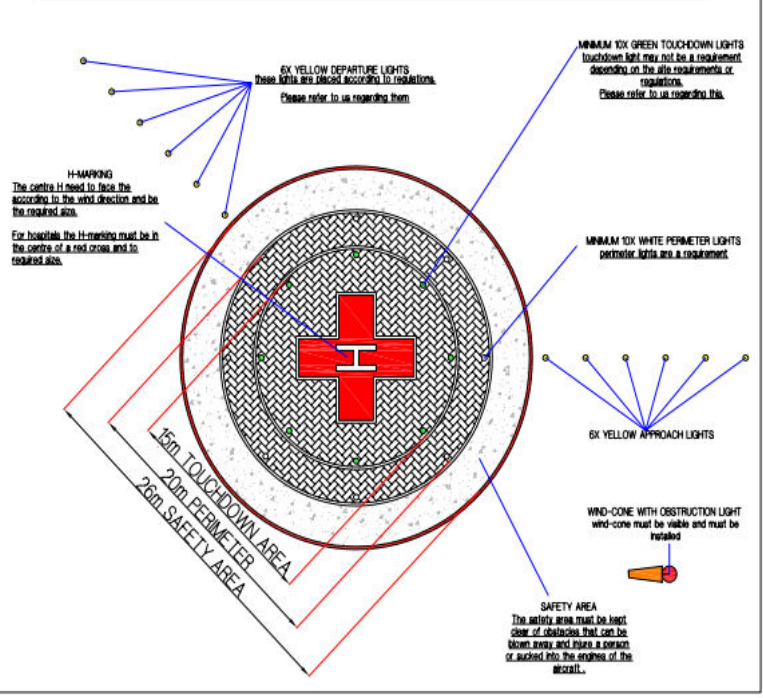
6X YELLOW DEPARTURE LIGHTS
these lights are placed according to regulations.

Please refer to us regarding them

MINIMUM 10X GREEN TOUCHDOWN LIGHTS
touchdown light may not be a requirement depending on the site requirements or regulations.
Please refer to us regarding this.

H-MARKING
The centre H need to face the according to the wind direction and be the required size.

For hospitals the H-marking must be in the centre of a red cross and to required size.

MINIMUM 10X WHITE PERIMETER LIGHTS
perimeter lights are a requirement

H

6X YELLOW APPROACH LIGHTS

15m TOUCHDOWN AREA
20m PERIMETER
26m SAFETY AREA

WIND-CONE WITH OBSTRUCTION LIGHT
wind-cone must be visible and must be installed

SAFETY AREA
The safety area must be kept clear of obstacles that can be blown away and injure a person or sucked into the engines of the aircraft .